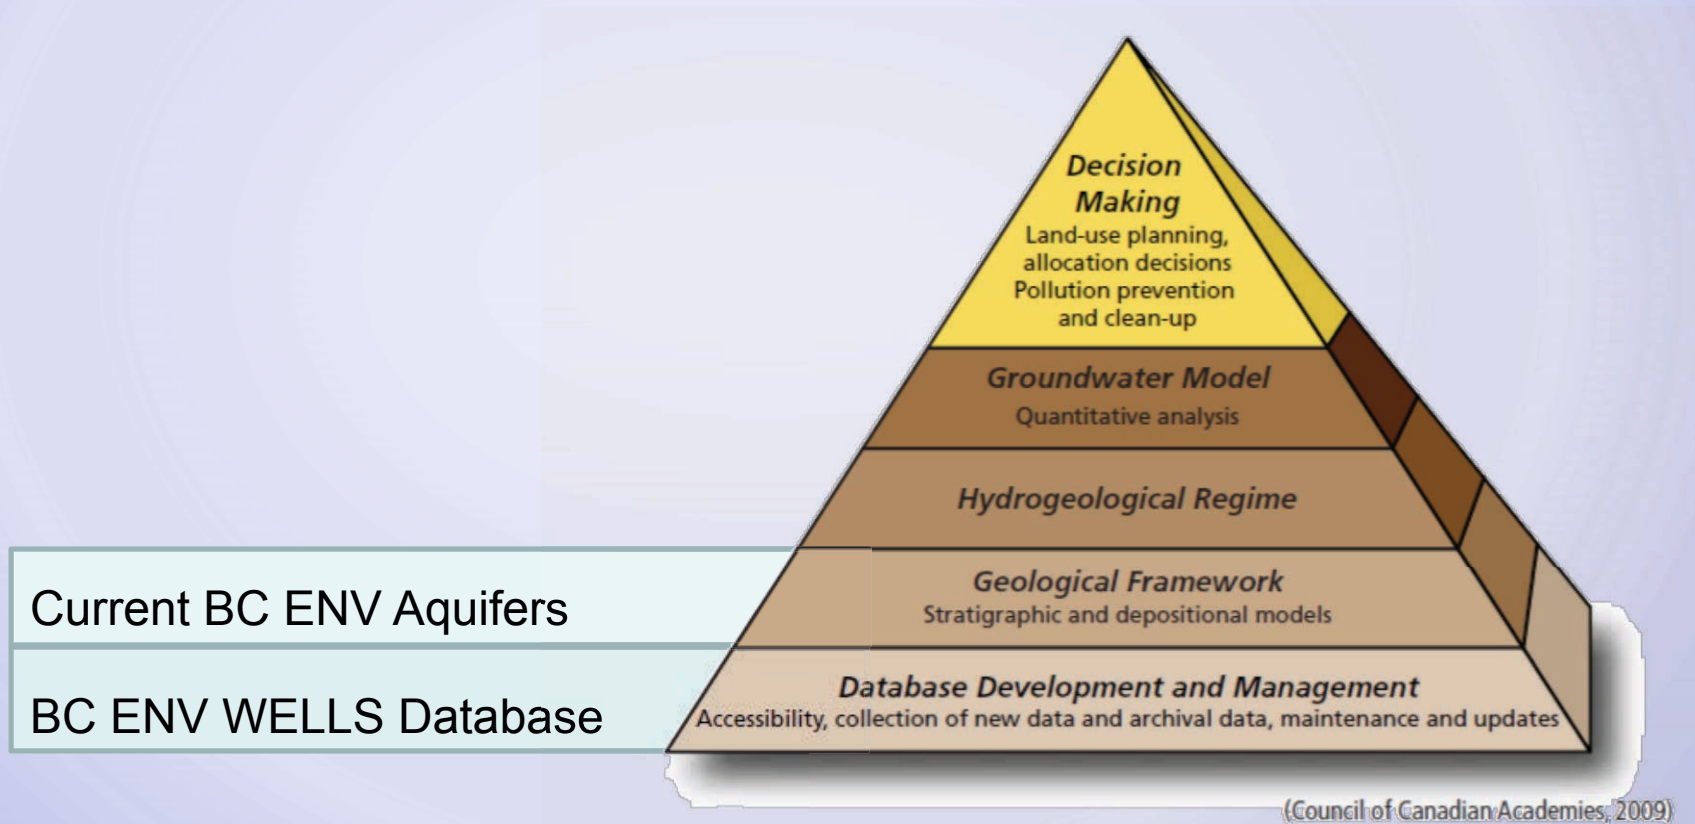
Decision Making
Land-use planning, allocation decisions
Pollution prevention and clean-up

Groundwater Model
Quantitative analysis

Hydrogeological Regime

Current BC ENV Aquifers

Geological Framework
Stratigraphic and depositional models

BC ENV WELLS Database

Database Development and Management
Accessibility, collection of new data and archival data, maintenance and updates

(Council of Canadian Academies, 2009)